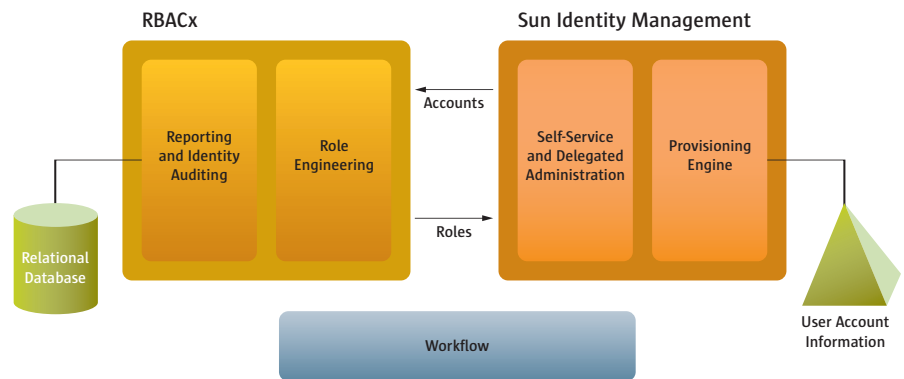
RBACx

Sun Identity Management

Reporting and Identity Auditing

Role Engineering

Accounts

Roles

Self-Service and Delegated Administration

Provisioning Engine

Relational Database

Workflow

User Account Information